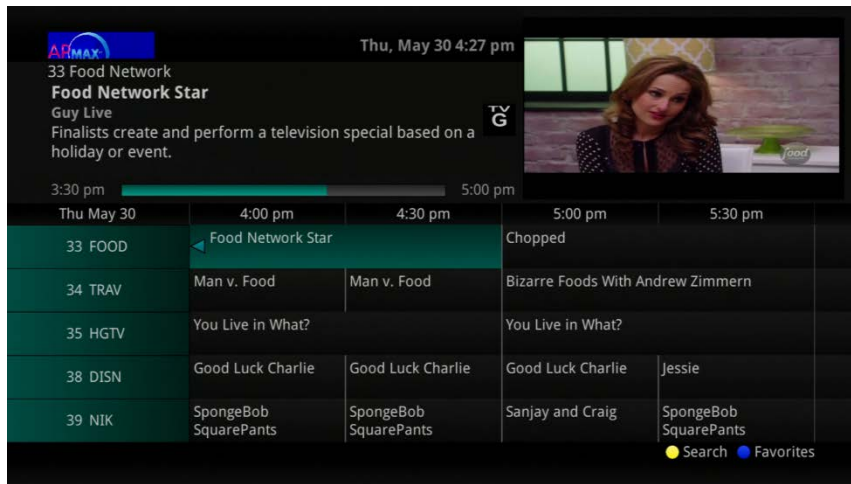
ARMAX

Thu, May 30 4:27 pm

33 Food Network
Food Network Star
Guy Live
Finalists create and perform a television special based on a holiday or event.

TV G

3:30 pm 5:00 pm

food

| Thu May 30 | 4:00 pm | 4:30 pm | 5:00 pm | 5:30 pm |
|---|---|---|---|---|
| 33 FOOD | Food Network Star | | Chopped | |
| 34 TRAV | Man v. Food | Man v. Food | Bizarre Foods With Andrew Zimmern | |
| 35 HGTV | You Live in What? | | You Live in What? | |
| 38 DISN | Good Luck Charlie | Good Luck Charlie | Good Luck Charlie | Jessie |
| 39 NIK | SpongeBob SquarePants | SpongeBob SquarePants | Sanjay and Craig | SpongeBob SquarePants |

Search Favorites